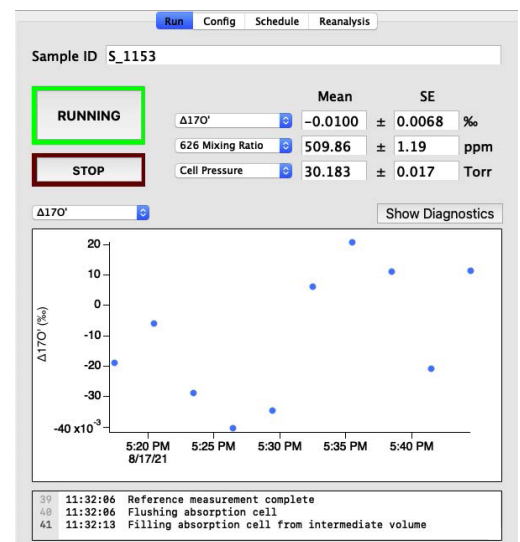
Run Config Schedule Reanalysis

Sample ID S_1153

RUNNING

STOP

| | Mean | | SE | |
|---|---|---|---|---|
| Δ17O' | −0.0100 | ± | 0.0068 | ‰ |
| 626 Mixing Ratio | 509.86 | ± | 1.19 | ppm |
| Cell Pressure | 30.183 | ± | 0.017 | Torr |

Δ17O'

Show Diagnostics

Δ17O' (‰)

20
10
0
-10
-20
-30
$-40 \times 10^{-3}$

5:20 PM
8/17/21
5:25 PM
5:30 PM
5:35 PM
5:40 PM

39 11:32:06 Reference measurement complete
40 11:32:06 Flushing absorption cell
41 11:32:13 Filling absorption cell from intermediate volume